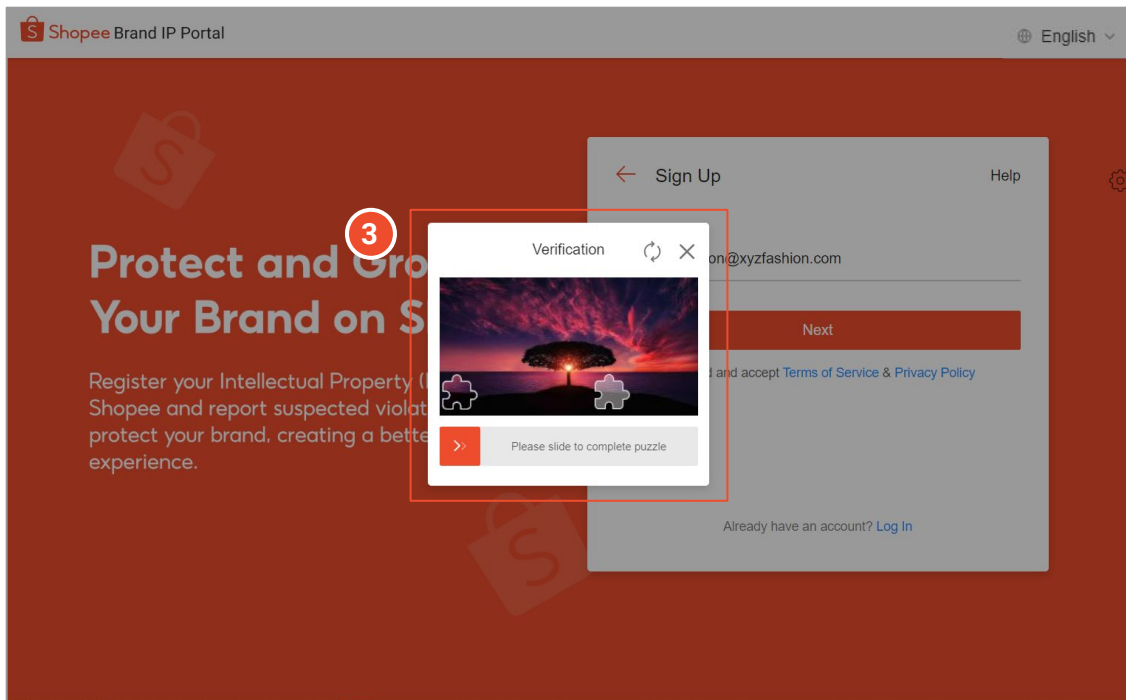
Shopee Brand IP Portal

English

Protect and Gro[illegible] Your Brand on S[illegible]

Register your Intellectual Property ([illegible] Shopee and report suspected violat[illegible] protect your brand, creating a bette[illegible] experience.

Sign Up

Help

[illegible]on@xyzfashion.com

Next

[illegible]d and accept Terms of Service & Privacy Policy

Already have an account? Log In

3

Verification

Please slide to complete puzzle